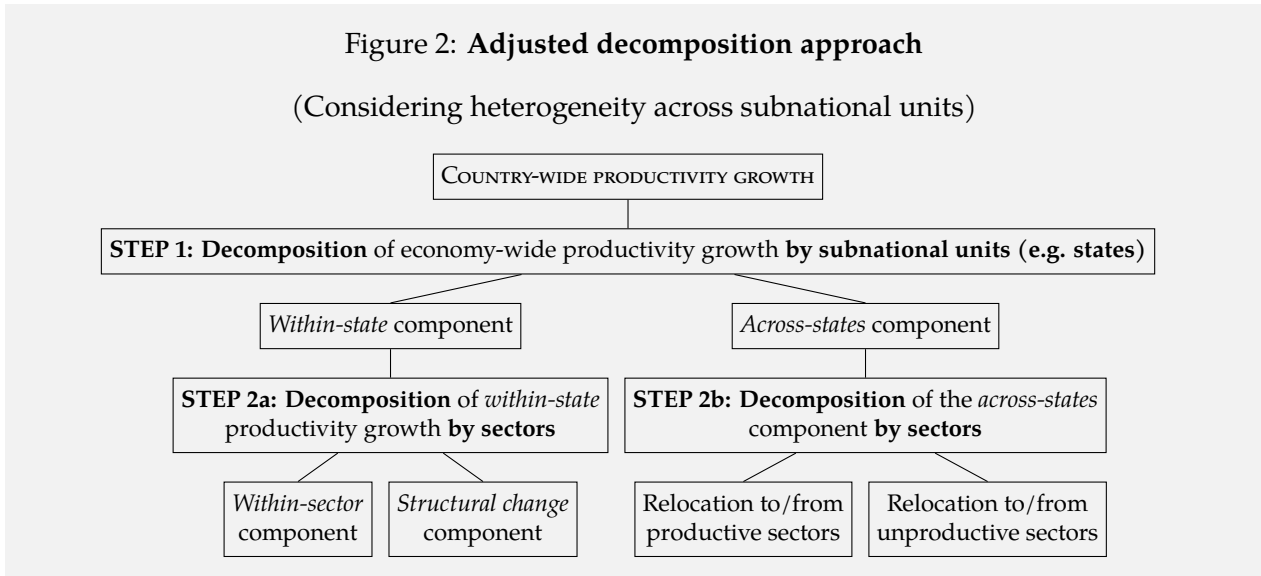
Figure 2: **Adjusted decomposition approach**

(Considering heterogeneity across subnational units)

COUNTRY-WIDE PRODUCTIVITY GROWTH

**STEP 1: Decomposition** of economy-wide productivity growth **by subnational units (e.g. states)**

*Within-state* component

*Across-states* component

**STEP 2a: Decomposition** of *within-state* productivity growth **by sectors**

**STEP 2b: Decomposition** of the *across-states* component **by sectors**

*Within-sector* component

*Structural change* component

Relocation to/from productive sectors

Relocation to/from unproductive sectors